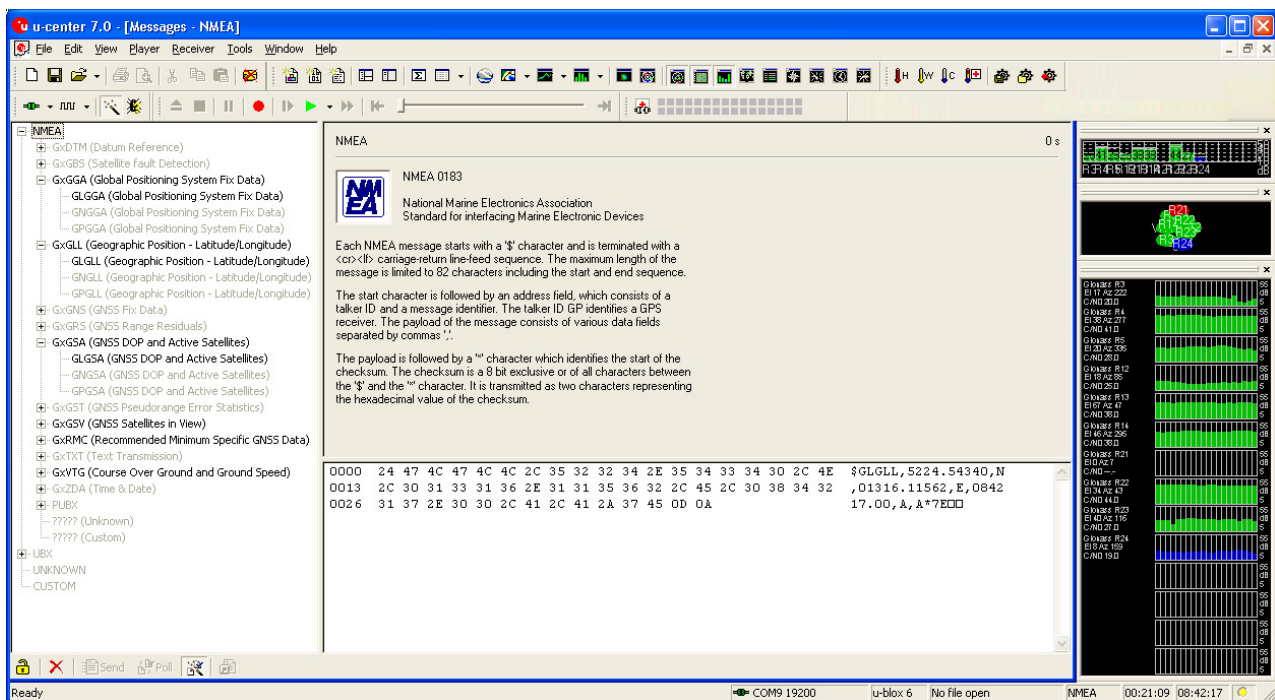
u-center 7.0 - [Messages - NMEA]

File Edit View Player Receiver Tools Window Help

NMEA
GxDTM (Datum Reference)
GxGBS (Satellite fault Detection)
GxGGA (Global Positioning System Fix Data)
GLGGA (Global Positioning System Fix Data)
GNGGA (Global Positioning System Fix Data)
GPGGA (Global Positioning System Fix Data)
GxGLL (Geographic Position - Latitude/Longitude)
GLGLL (Geographic Position - Latitude/Longitude)
GNGLL (Geographic Position - Latitude/Longitude)
GPGLL (Geographic Position - Latitude/Longitude)
GxGNS (GNSS Fix Data)
GxGRS (GNSS Range Residuals)
GxGSA (GNSS DOP and Active Satellites)
GLGSA (GNSS DOP and Active Satellites)
GNGSA (GNSS DOP and Active Satellites)
GPGSA (GNSS DOP and Active Satellites)
GxGST (GNSS Pseudorange Error Statistics)
GxGSV (GNSS Satellites in View)
GxRMC (Recommended Minimum Specific GNSS Data)
GxTXT (Text Transmission)
GxVTG (Course Over Ground and Ground Speed)
GxZDA (Time & Date)
PUBX
????? (Unknown)
????? (Custom)
UBX
UNKNOWN
CUSTOM

NMEA 0 s

NMEA 0183

National Marine Electronics Association
Standard for interfacing Marine Electronic Devices

Each NMEA message starts with a '$' character and is terminated with a <cr><lf> carriage-return line-feed sequence. The maximum length of the message is limited to 82 characters including the start and end sequence.

The start character is followed by an address field, which consists of a talker ID and a message identifier. The talker ID GP identifies a GPS receiver. The payload of the message consists of various data fields separated by commas ','.

The payload is followed by a '*' character which identifies the start of the checksum. The checksum is a 8 bit exclusive or of all characters between the '$' and the '*' character. It is transmitted as two characters representing the hexadecimal value of the checksum.

0000 24 47 4C 47 4C 4C 2C 35 32 32 34 2E 35 34 33 34 30 2C 4E $GLGLL,5224.54340,N
0013 2C 30 31 33 31 36 2E 31 31 35 36 32 2C 45 2C 30 38 34 32 ,01316.11562,E,0842
0026 31 37 2E 30 30 2C 41 2C 41 2A 37 45 0D 0A 17.00,A,A*7E

Glonass R3 El 17 Az 222 C/N0 20.0
Glonass R4 El 38 Az 277 C/N0 41.0
Glonass R5 El 20 Az 336 C/N0 28.0
Glonass R12 El 18 Az 85 C/N0 25.0
Glonass R13 El 67 Az 47 C/N0 38.0
Glonass R14 El 45 Az 295 C/N0 38.0
Glonass R21 El 0 Az ? C/N0 ---
Glonass R22 El 34 Az 43 C/N0 44.0
Glonass R23 El 40 Az 116 C/N0 27.0
Glonass R24 El 8 Az 169 C/N0 19.0

Send Poll

Ready COM9 19200 u-blox 6 No file open NMEA 00:21:09 08:42:17